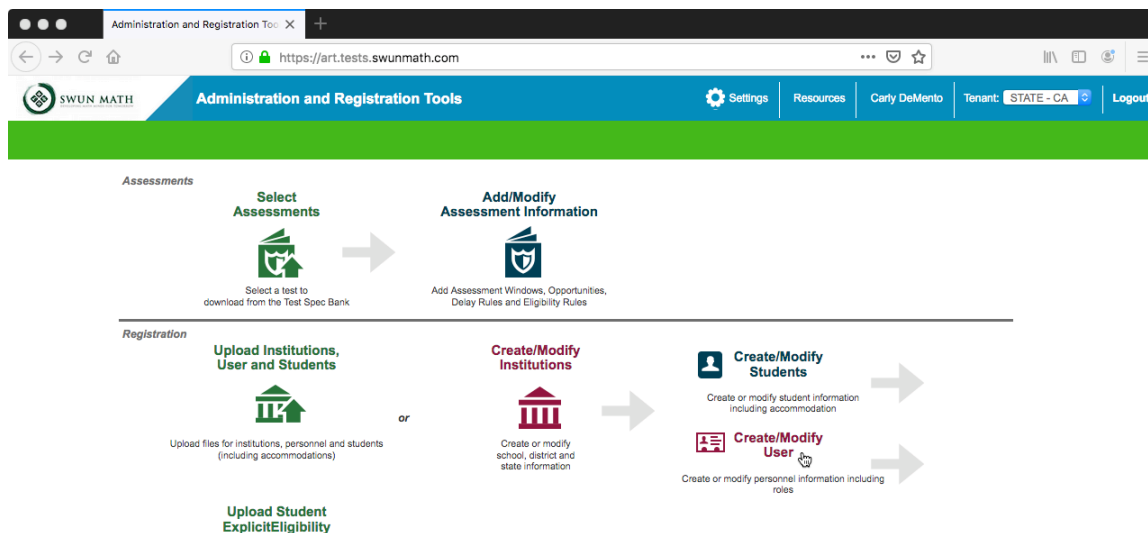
Administration and Registration Too ×

https://art.tests.swunmath.com

SWUN MATH

Administration and Registration Tools

Settings | Resources | Carly DeMento | Tenant: STATE - CA | Logout

Assessments

Select Assessments

Select a test to download from the Test Spec Bank

Add/Modify Assessment Information

Add Assessment Windows, Opportunities, Delay Rules and Eligibility Rules

Registration

Upload Institutions, User and Students

Upload files for institutions, personnel and students (including accommodations)

or

Create/Modify Institutions

Create or modify school, district and state information

Create/Modify Students

Create or modify student information including accommodation

Create/Modify User

Create or modify personnel information including roles

Upload Student ExplicitEligibility